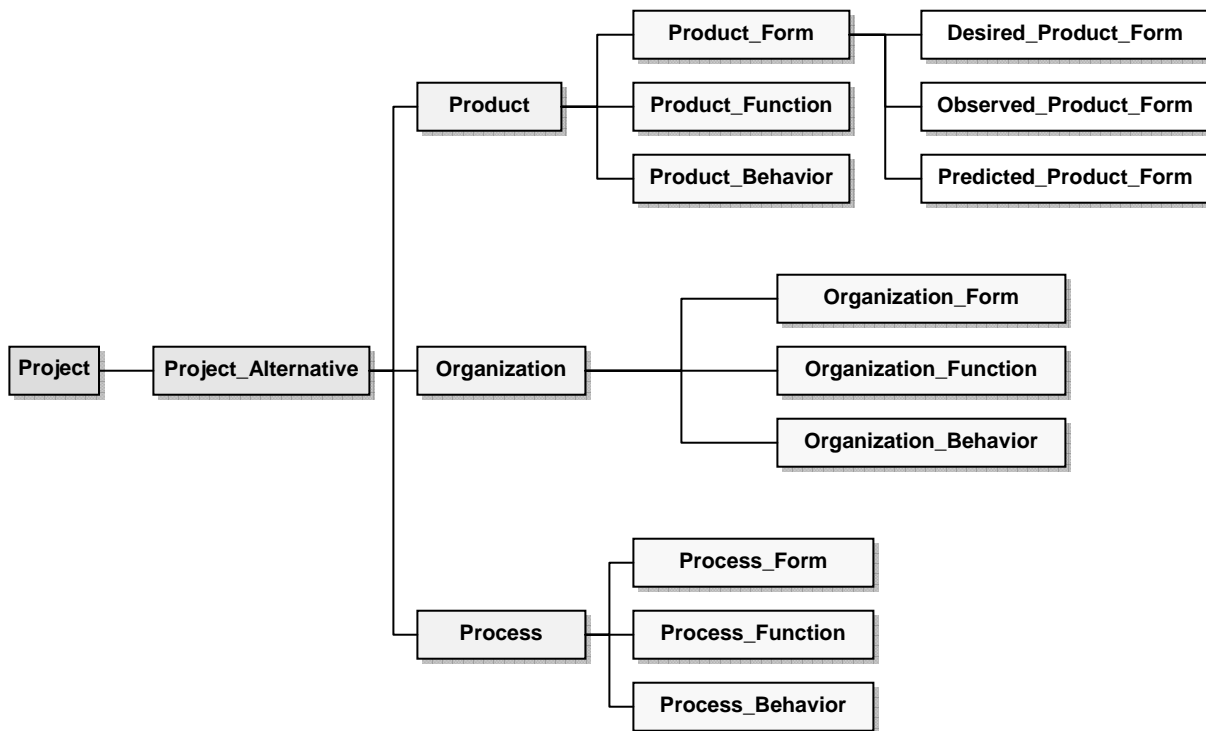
Project

Project_Alternative

Product

Product_Form

Desired_Product_Form

Observed_Product_Form

Predicted_Product_Form

Product_Function

Product_Behavior

Organization

Organization_Form

Organization_Function

Organization_Behavior

Process

Process_Form

Process_Function

Process_Behavior